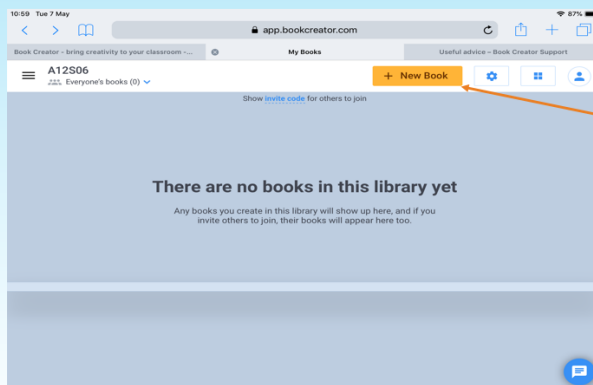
10:59 Tue 7 May

87%

app.bookcreator.com

Book Creator - bring creativity to your classroom -...

My Books

Useful advice - Book Creator Support

A12S06

Everyone's books (0)

+ New Book

Show invite code for others to join

There are no books in this library yet

Any books you create in this library will show up here, and if you invite others to join, their books will appear here too.